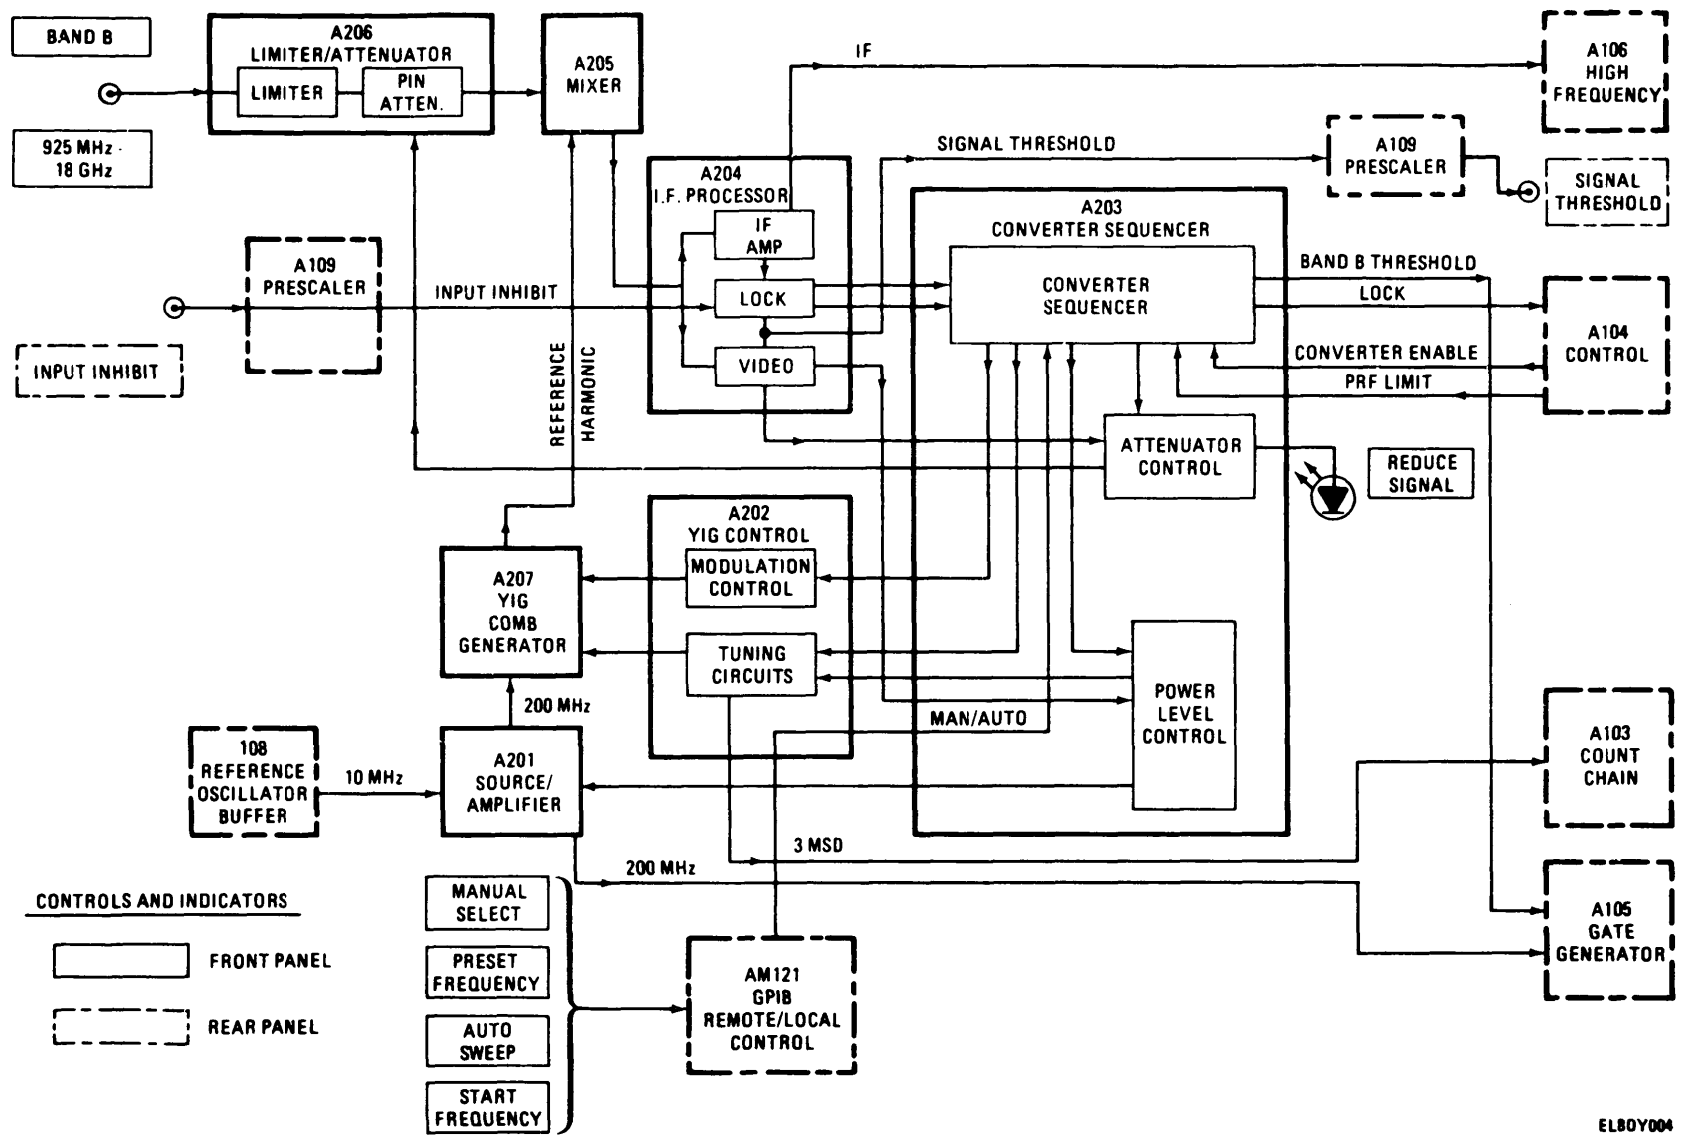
BAND B

925 MHz - 18 GHz

A206
LIMITER/ATTENUATOR
LIMITER
PIN ATTEN.

A205
MIXER

IF

A106
HIGH
FREQUENCY

SIGNAL THRESHOLD

A109
PRESCALER

SIGNAL THRESHOLD

A204
I.F. PROCESSOR
IF AMP
LOCK
VIDEO

A203
CONVERTER SEQUENCER
CONVERTER SEQUENCER

BAND B THRESHOLD
LOCK

A104
CONTROL

CONVERTER ENABLE
PRF LIMIT

A109
PRESCALER

INPUT INHIBIT

INPUT INHIBIT

REFERENCE
HARMONIC

ATTENUATOR CONTROL

REDUCE SIGNAL

A202
YIG CONTROL
MODULATION CONTROL
TUNING CIRCUITS

A207
YIG
COMB
GENERATOR

POWER LEVEL CONTROL

MAN/AUTO

200 MHz

108
REFERENCE
OSCILLATOR
BUFFER

10 MHz

A201
SOURCE/
AMPLIFIER

A103
COUNT
CHAIN

3 MSD

200 MHz

CONTROLS AND INDICATORS

FRONT PANEL

REAR PANEL

MANUAL SELECT
PRESET FREQUENCY
AUTO SWEEP
START FREQUENCY

AM121
GPIB
REMOTE/LOCAL
CONTROL

A105
GATE
GENERATOR

EL8OY004